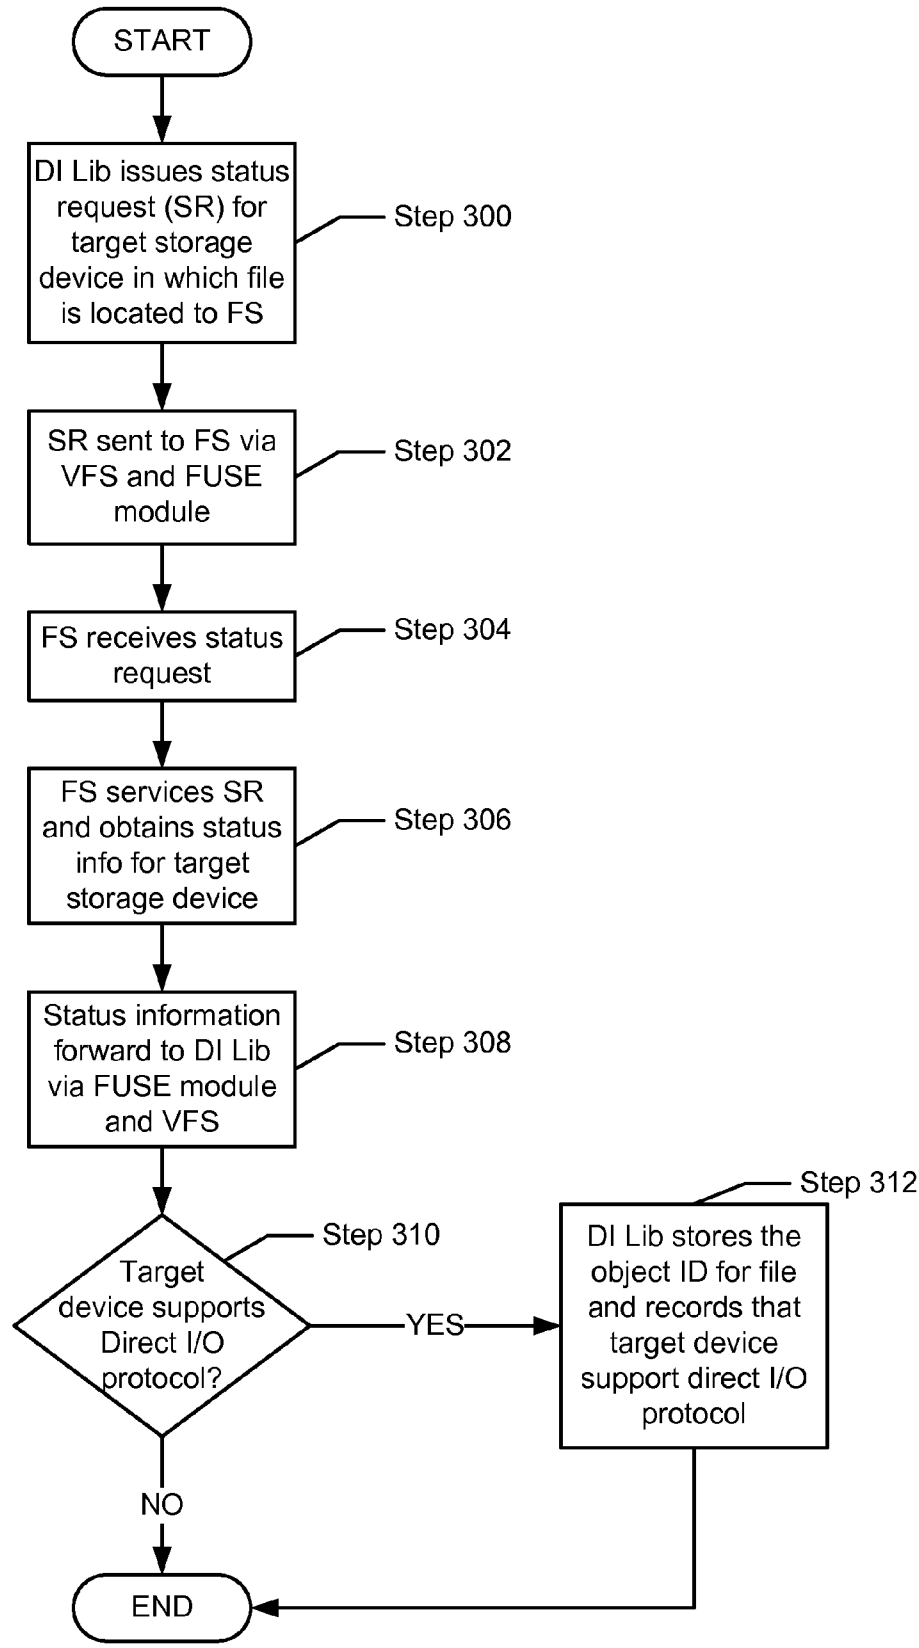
START

DI Lib issues status request (SR) for target storage device in which file is located to FS

Step 300

SR sent to FS via VFS and FUSE module

Step 302

FS receives status request

Step 304

FS services SR and obtains status info for target storage device

Step 306

Status information forward to DI Lib via FUSE module and VFS

Step 308

Target device supports Direct I/O protocol?

Step 310

YES

DI Lib stores the object ID for file and records that target device support direct I/O protocol

Step 312

NO

END